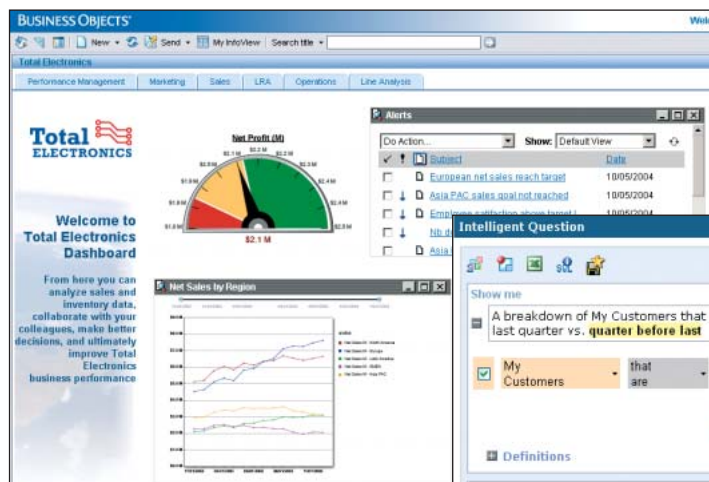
BUSINESS OBJECTS

Welc

New · Send · My InfoView Search title ·

Total Electronics

Performance Management | Marketing | Sales | LRA | Operations | Line Analysis

Total ELECTRONICS

Net Profit (M)

\$2.1 M

Welcome to Total Electronics Dashboard

From here you can analyze sales and inventory data, collaborate with your colleagues, make better decisions, and ultimately improve Total Electronics business performance

Alerts

Do Action... Show: Default View

Subject | Date
European net sales reach target | 10/05/2004
Asia PAC sales goal not reached | 10/05/2004
Employee satisfaction above target l | 10/05/2004
Nb d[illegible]
Asia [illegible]

Net Sales by Region

Intelligent Question

Show me

A breakdown of My Customers that last quarter vs. quarter before last

My Customers | that are

Definitions